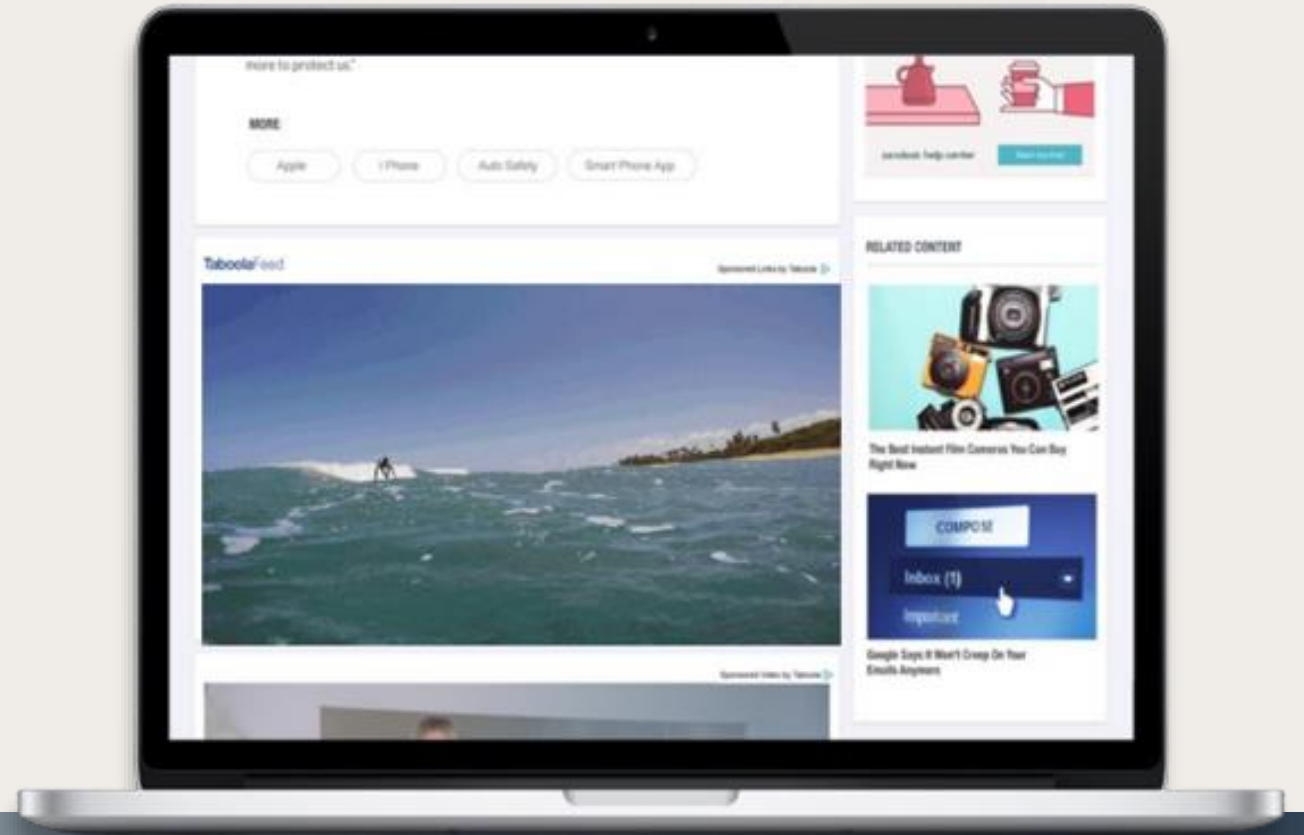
more to protect us."

MORE

Apple

I Phone

Auto Safety

Smart Phone App

zendesk help center

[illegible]

RELATED CONTENT

TaboolaFeed

Sponsored Links by Taboola

The Best Instant Film Cameras You Can Buy Right Now

COMPOSE

Inbox (1)

Important

Google Says It Won't Creep On Your Emails Anymore

Sponsored Video by Taboola